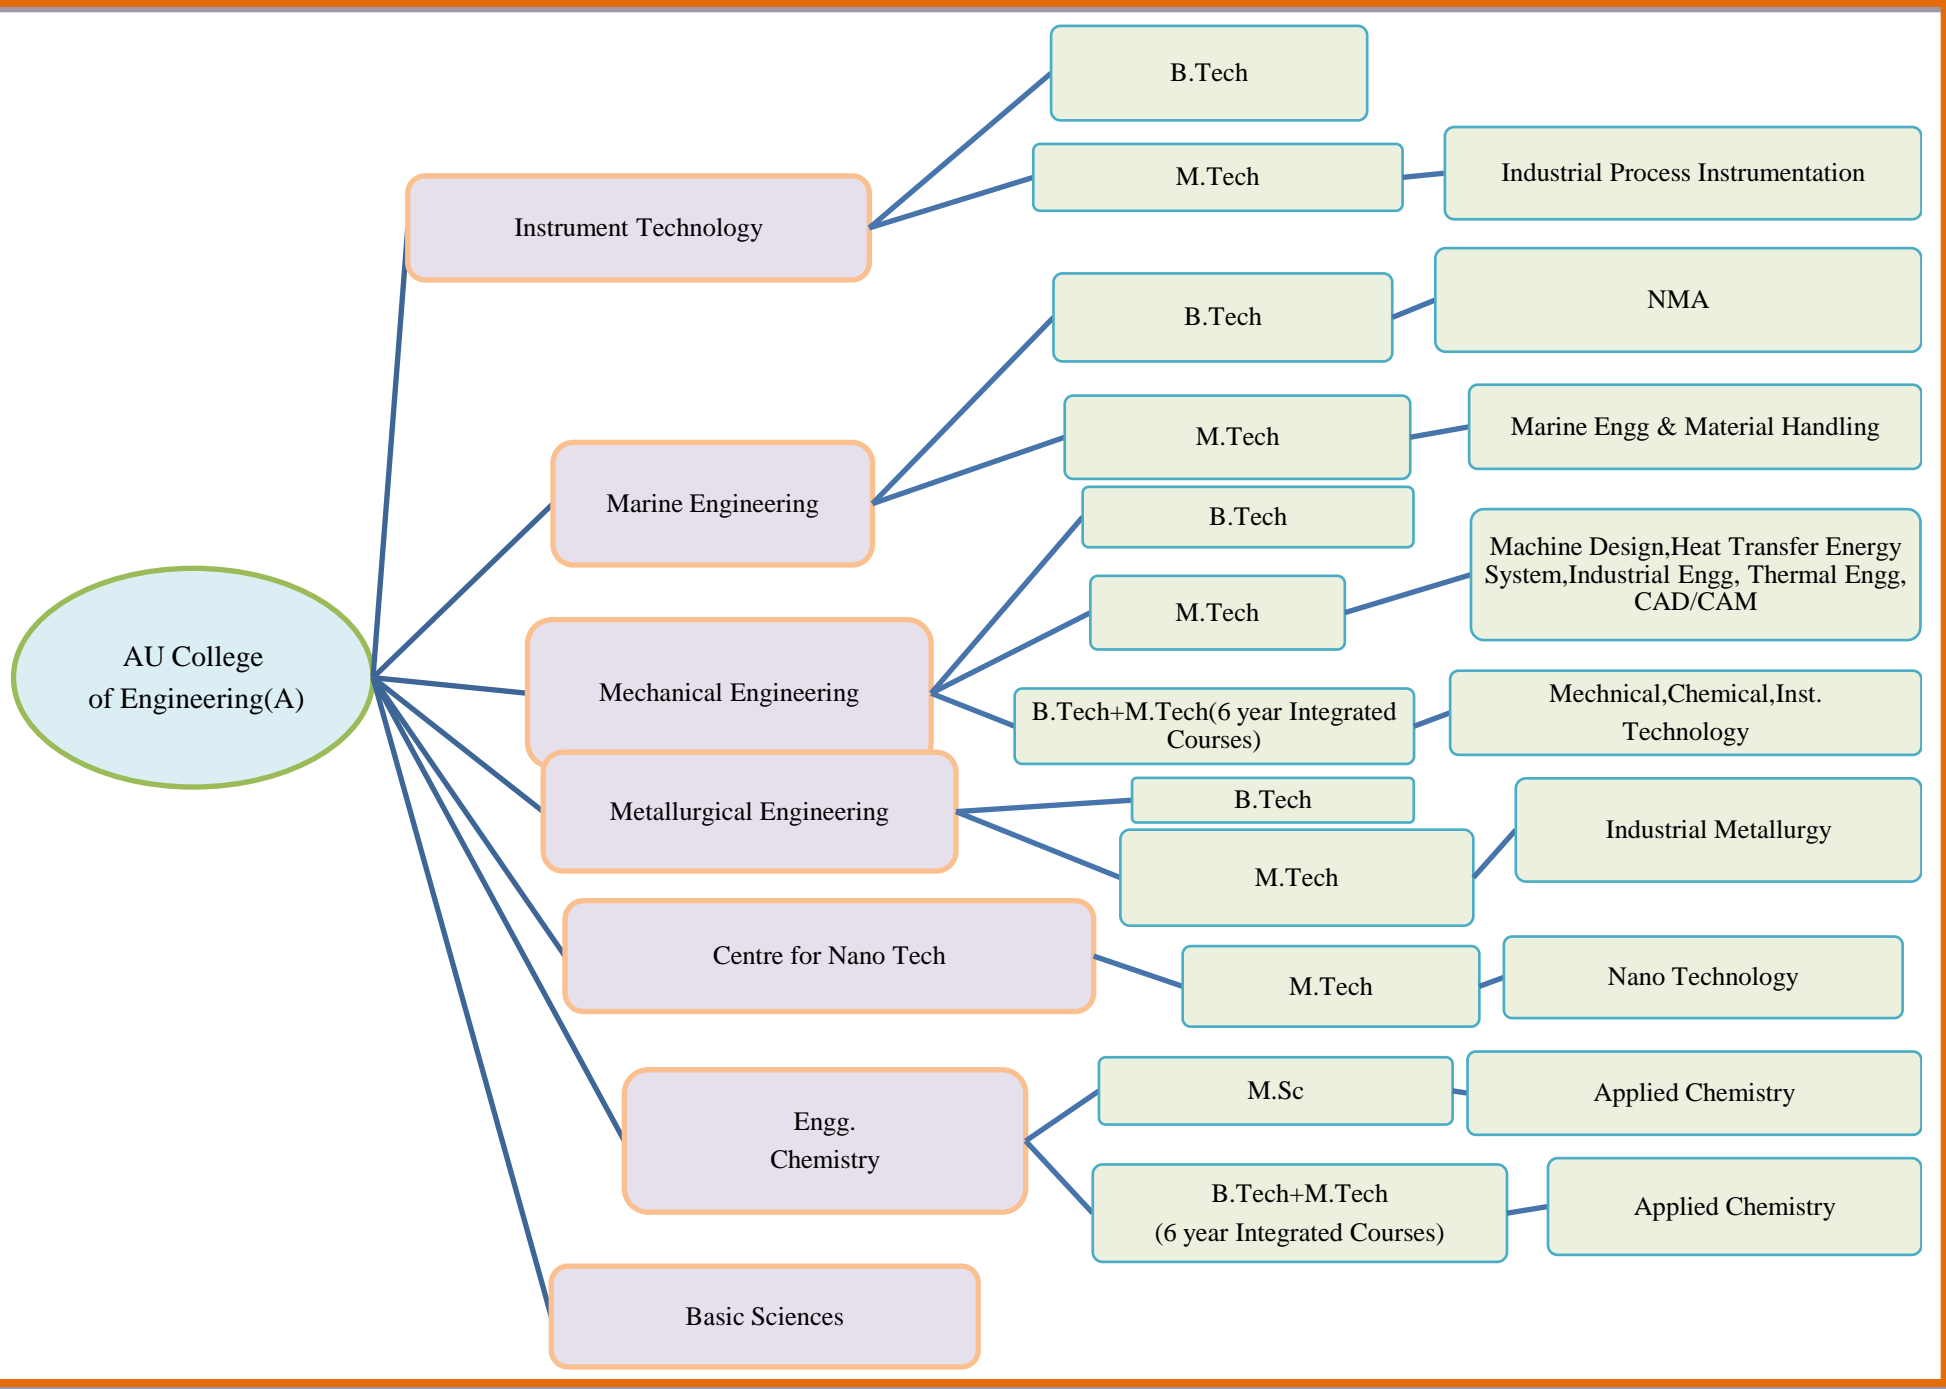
AU College of Engineering(A)

Instrument Technology

B.Tech

M.Tech

Industrial Process Instrumentation

Marine Engineering

B.Tech

NMA

M.Tech

Marine Engg & Material Handling

Mechanical Engineering

B.Tech

M.Tech

Machine Design,Heat Transfer Energy System,Industrial Engg, Thermal Engg, CAD/CAM

B.Tech+M.Tech(6 year Integrated Courses)

Mechnical,Chemical,Inst. Technology

Metallurgical Engineering

B.Tech

M.Tech

Industrial Metallurgy

Centre for Nano Tech

M.Tech

Nano Technology

Engg. Chemistry

M.Sc

Applied Chemistry

B.Tech+M.Tech (6 year Integrated Courses)

Applied Chemistry

Basic Sciences